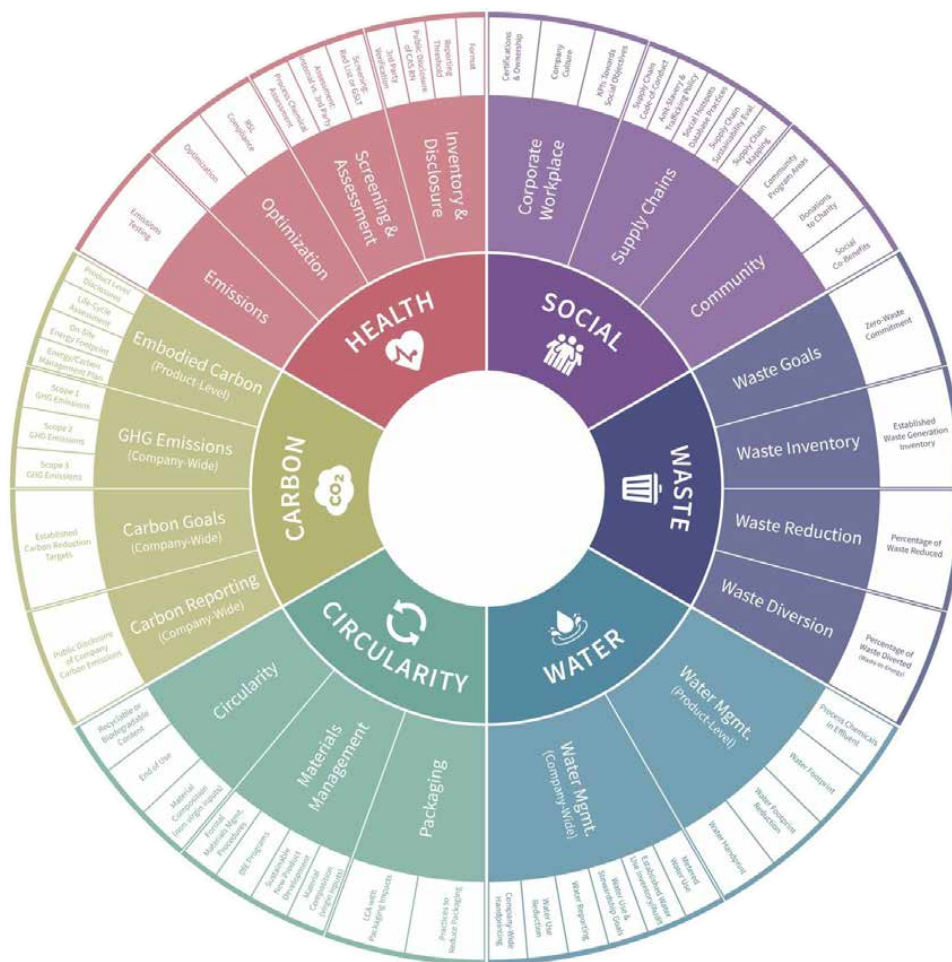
HEALTH

Emissions
Optimization
Screening & Assessment
Inventory & Disclosure

Emissions Testing
Optimization
RSL Compliance
Process Chemical Assessment
Assessment: Internal vs. 3rd Party
Screening: Red List or GSLT
3rd Party Verification
Public Disclosure of CAS RN
Reporting Threshold
Format

SOCIAL

Corporate Workplace
Supply Chains
Community

Certifications & Ownership
Company Culture
KPIs Towards Social Objectives
Supply Chain Code of Conduct
Anti-Slavery & Trafficking Policy
Social Hotspots Database Practices
Supply Chain Sustainability Eval.
Supply Chain Mapping
Community Program Areas
Donations to Charity
Social Co-Benefits

WASTE

Waste Goals
Waste Inventory
Waste Reduction
Waste Diversion

Zero-Waste Commitment
Established Waste Generation Inventory
Percentage of Waste Reduced
Percentage of Waste Diverted (Waste-to-Energy)

WATER

Water Mgmt. (Product-Level)
Water Mgmt. (Company-Wide)

Process Chemicals in Effluent
Water Footprint
Water Footprint Reduction
Water Handprint
Metered Water Use
Established Water Use Inventory/Audit
Water Use & Stewardship Goals
Water Reporting
Water Use Reduction
Company-Wide Handprint

CIRCULARITY

Circularity
Materials Management
Packaging

Recyclable or Biodegradable Content
End of Use
Material Composition (non-virgin inputs)
Formal Material Mgmt. Procedures
CRE Programs
Sustainable New Product Development
Material Composition (virgin inputs)
LCA with Packaging Impacts
Practices to Reduce Packaging

CARBON

$CO_2$

Embodied Carbon (Product-Level)
GHG Emissions (Company-Wide)
Carbon Goals (Company-Wide)
Carbon Reporting (Company-Wide)

Product-Level Disclosures
Life-Cycle Assessment
On-Site Energy Footprint
Energy/Carbon Management Plan
Scope 1 GHG Emissions
Scope 2 GHG Emissions
Scope 3 GHG Emissions
Established Carbon Reduction Targets
Public Disclosures of Company Carbon Emissions